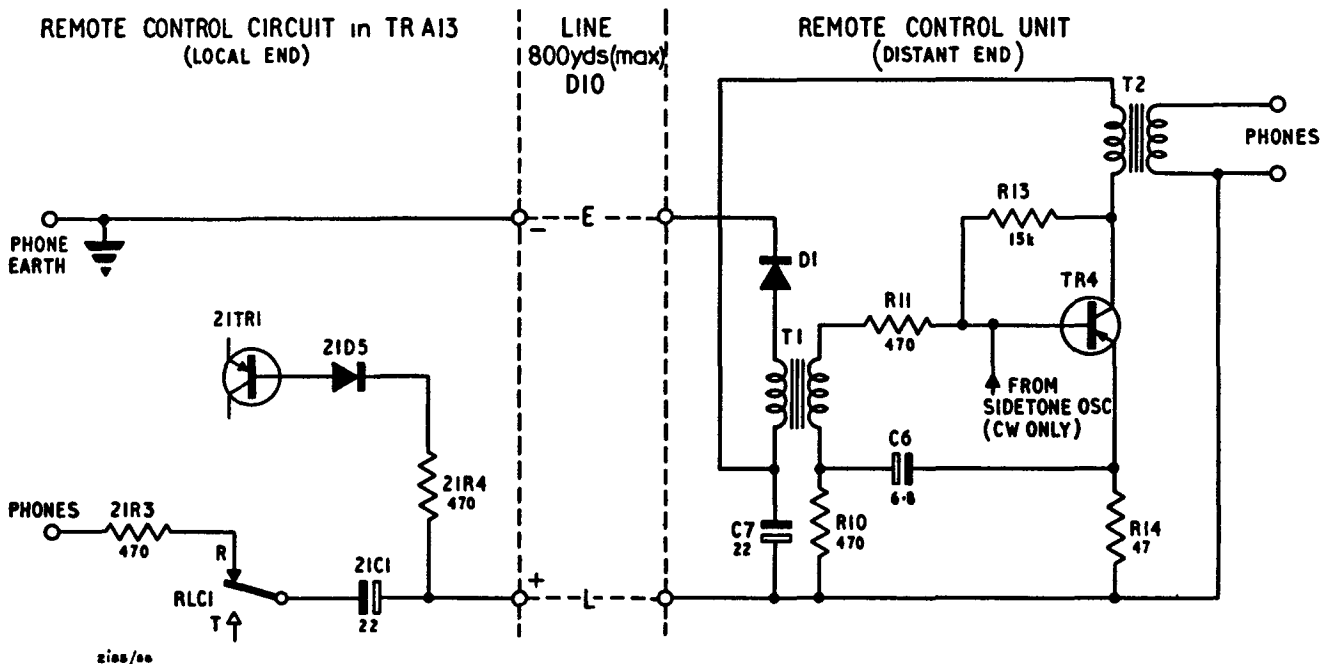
REMOTE CONTROL CIRCUIT in TR A13
(LOCAL END)

LINE
800yds(max)
D10

REMOTE CONTROL UNIT
(DISTANT END)

T2

PHONES

R13
15k

PHONE
EARTH

E

D1

21TR1

21D5

R11
470

TR4

T1

FROM
SIDETONE OSC
(CW ONLY)

C6
6·8

21R4
470

PHONES

21R3
470

R

RLC1

T

21C1
22

+

L

C7
22

R10
470

R14
47

2185/66